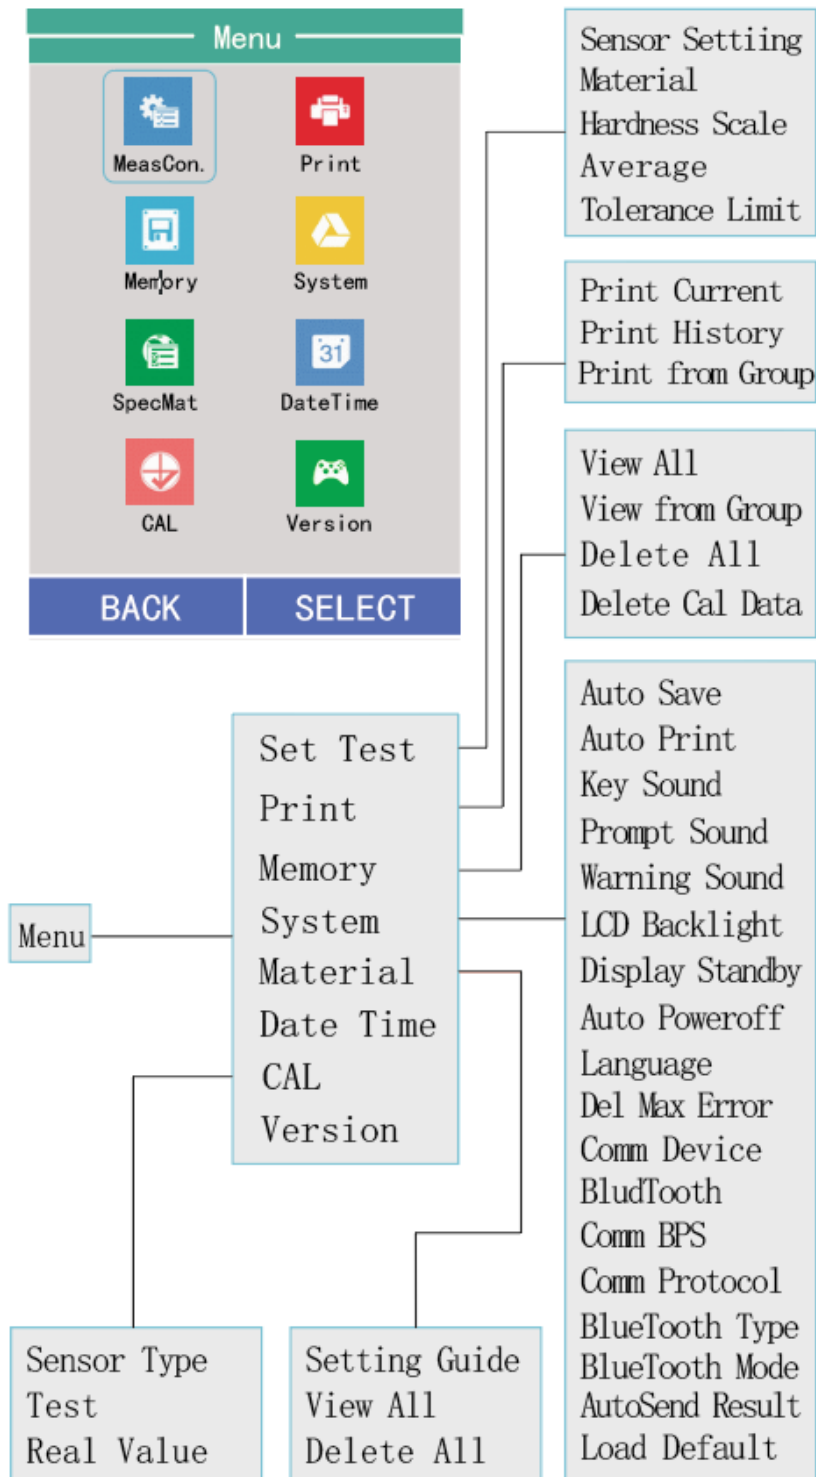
Menu

MeasCon.
Print
Memory
System
SpecMat
DateTime
CAL
Version

BACK
SELECT

Sensor Settiing
Material
Hardness Scale
Average
Tolerance Limit

Print Current
Print History
Print from Group

View All
View from Group
Delete All
Delete Cal Data

Menu

Set Test
Print
Memory
System
Material
Date Time
CAL
Version

Auto Save
Auto Print
Key Sound
Prompt Sound
Warning Sound
LCD Backlight
Display Standby
Auto Poweroff
Language
Del Max Error
Comm Device
BludTooth
Comm BPS
Comm Protocol
BlueTooth Type
BlueTooth Mode
AutoSend Result
Load Default

Sensor Type
Test
Real Value

Setting Guide
View All
Delete All